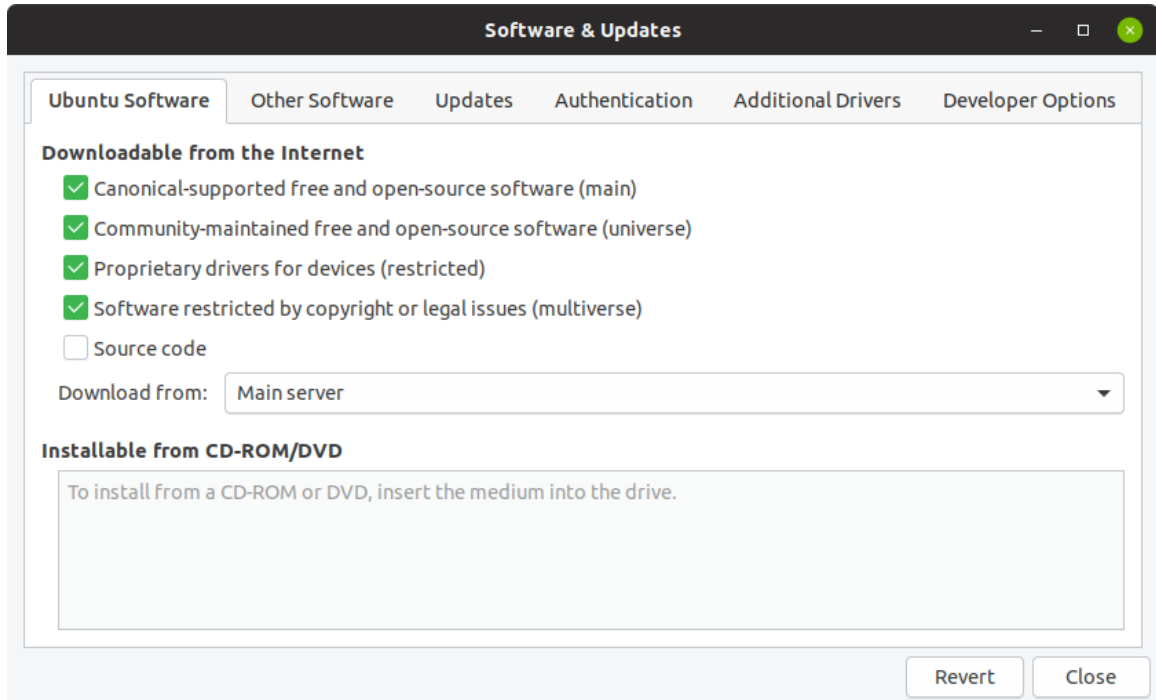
Software & Updates

Ubuntu Software | Other Software | Updates | Authentication | Additional Drivers | Developer Options

Downloadable from the Internet

Canonical-supported free and open-source software (main)

Community-maintained free and open-source software (universe)

Proprietary drivers for devices (restricted)

Software restricted by copyright or legal issues (multiverse)

Source code

Download from: Main server

Installable from CD-ROM/DVD

To install from a CD-ROM or DVD, insert the medium into the drive.

Revert | Close